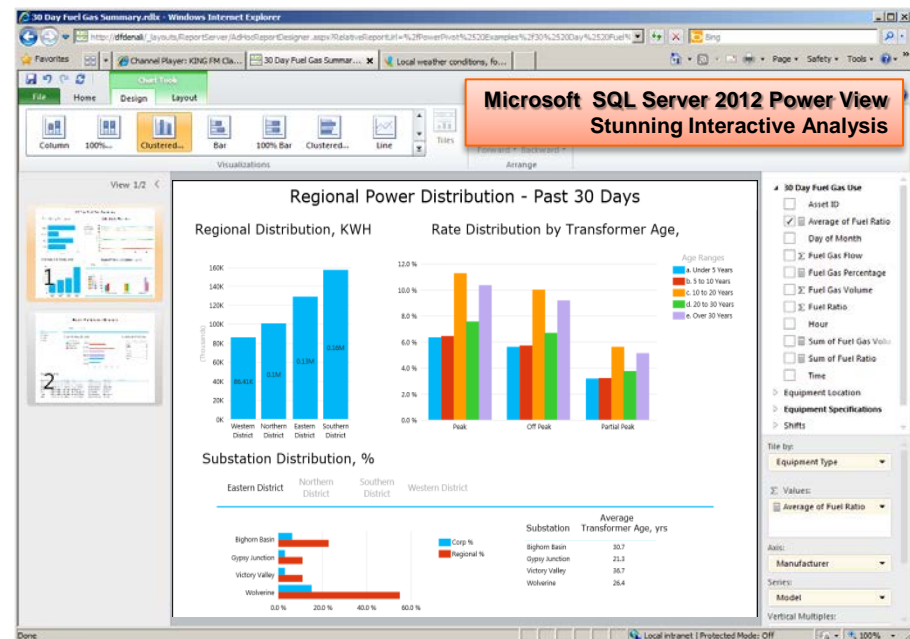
30 Day Fuel Gas Summary.rdlx - Windows Internet Explorer

http://dfdenali/_layouts/ReportServer/AdHocReportDesigner.aspx?RelativeReportUrl=%2fPowerPivot%2520Examples%2f30%2520Day%2520Fuel%

Bing

Favorites

Channel Player: KING FM Cla...

30 Day Fuel Gas Summar...

Local weather conditions, fo...

Page ▾ Safety ▾ Tools ▾

Chart Tools

File Home Design Layout

Column 100%... Clustered... Bar 100% Bar Clustered... Line

Tiles

Visualizations

Forward ▾ Backward ▾

Arrange

Microsoft SQL Server 2012 Power View
Stunning Interactive Analysis

View 1/2

1

2

Regional Power Distribution - Past 30 Days

Regional Distribution, KWH

160K
140K
120K
100K
80K
60K
40K
20K
0K

(Thousands)

86.41K
0.1M
0.13M
0.16M

Western District
Northern District
Eastern District
Southern District

Rate Distribution by Transformer Age,

12.0 %
10.0 %
8.0 %
6.0 %
4.0 %
2.0 %
0.0 %

Peak
Off Peak
Partial Peak

Age Ranges
a. Under 5 Years
b. 5 to 10 Years
c. 10 to 20 Years
d. 20 to 30 Years
e. Over 30 Years

Substation Distribution, %

Eastern District
Northern District
Southern District
Western District

Bighorn Basin
Gypsy Junction
Victory Valley
Wolverine

0.0 %
20.0 %
40.0 %
60.0 %

Corp %
Regional %

| Substation | Average Transformer Age, yrs |
|---|---|
| Bighorn Basin | 30.7 |
| Gypsy Junction | 21.3 |
| Victory Valley | 36.7 |
| Wolverine | 26.4 |

30 Day Fuel Gas Use
Asset ID
Average of Fuel Ratio
Day of Month
Σ Fuel Gas Flow
Fuel Gas Percentage
Σ Fuel Gas Volume
Σ Fuel Ratio
Hour
Sum of Fuel Gas Volu
Sum of Fuel Ratio
Time
Equipment Location
Equipment Specifications
Shifts

Tile by:
Equipment Type

Σ Values:
Average of Fuel Ratio

Axis:
Manufacturer

Series:
Model

Vertical Multiples:

Done

Local intranet | Protected Mode: Off

100%